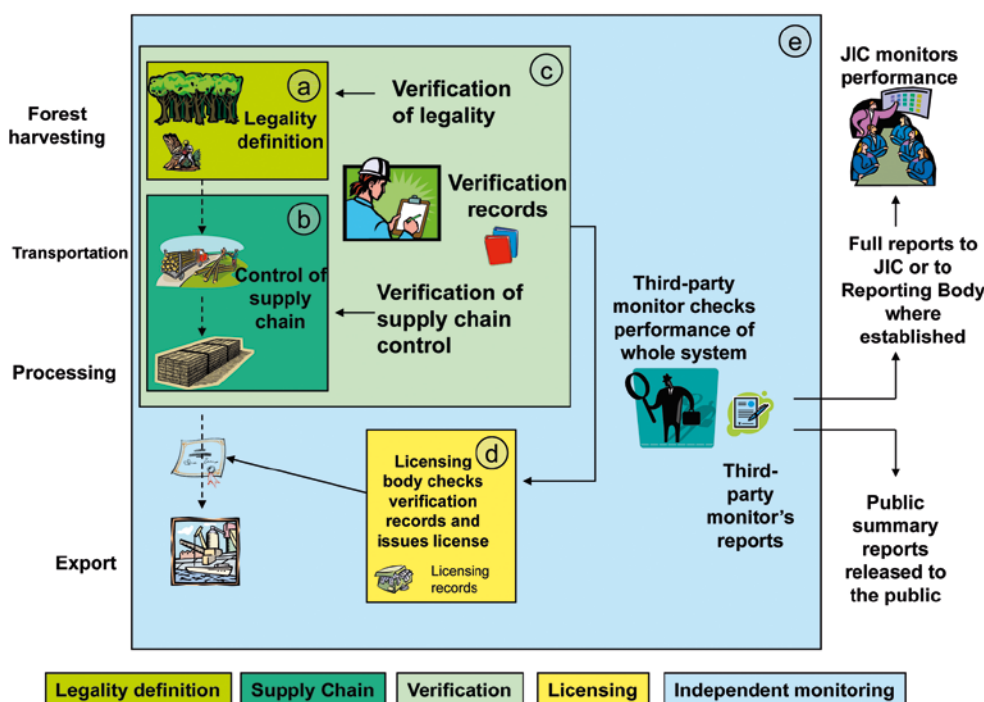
Forest harvesting

Transportation

Processing

Export

e

c

a

Legality definition

Verification of legality

Verification records

b

Control of supply chain

Verification of supply chain control

Third-party monitor checks performance of whole system

d

Licensing body checks verification records and issues license

Licensing records

Third-party monitor's reports

JIC monitors performance

Full reports to JIC or to Reporting Body where established

Public summary reports released to the public

Legality definition | Supply Chain | Verification | Licensing | Independent monitoring